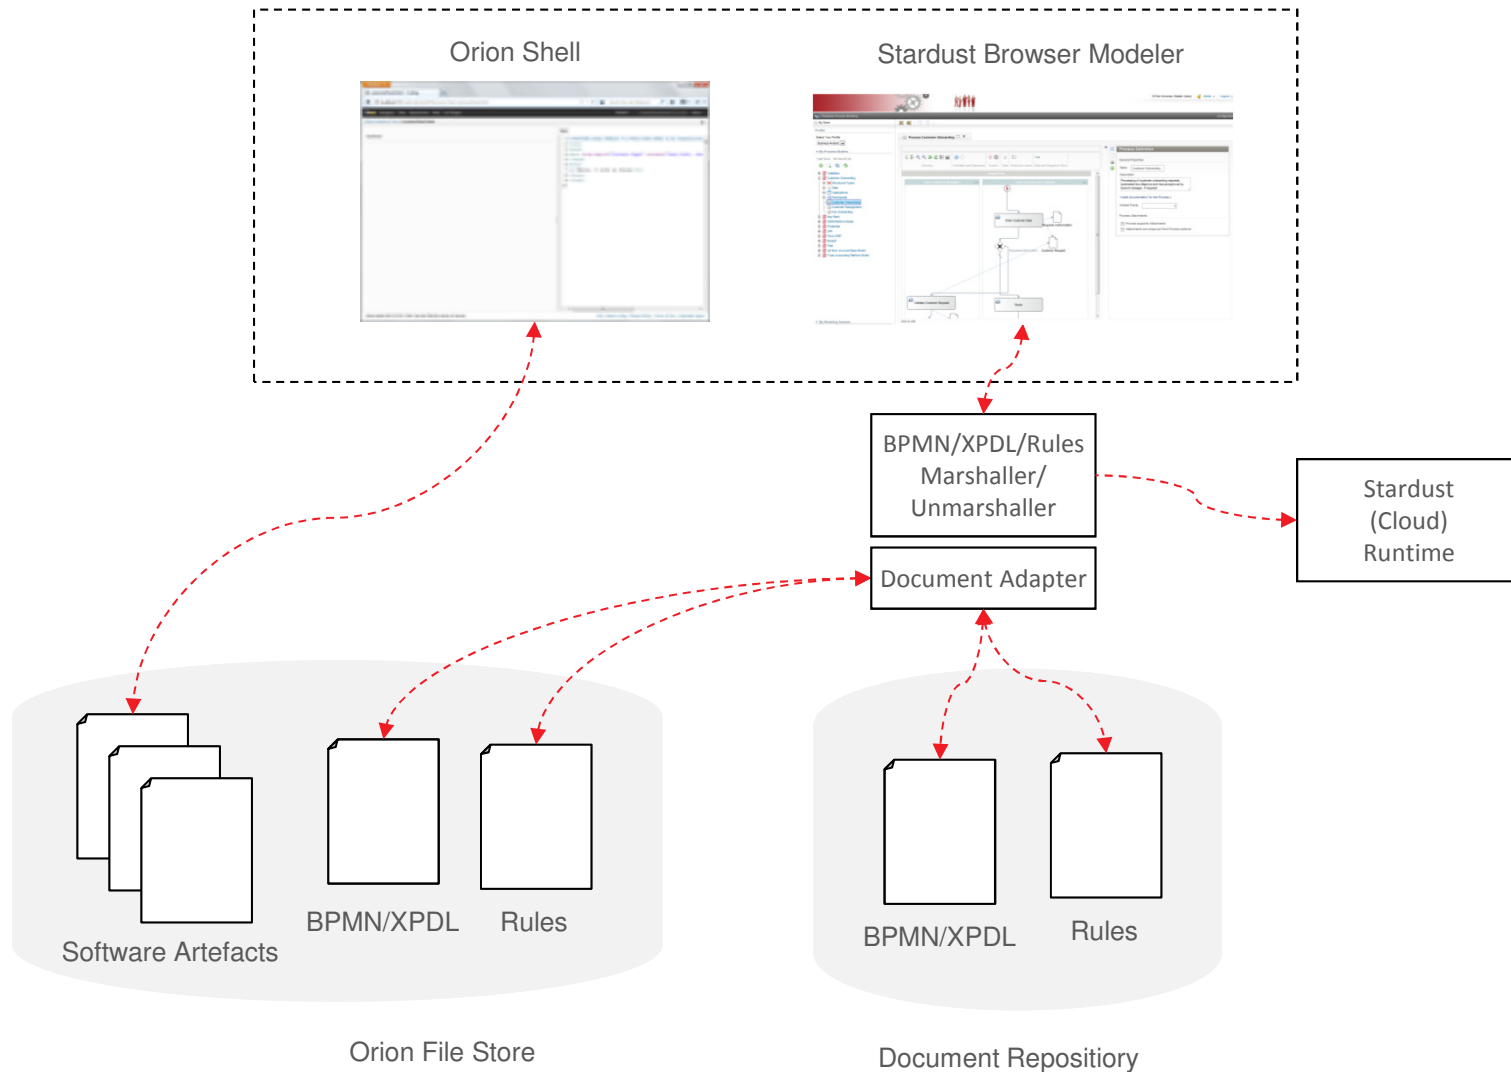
Orion Shell

Stardust Browser Modeler

BPMN/XPDL/Rules Marshaller/ Unmarshaller

Stardust (Cloud) Runtime

Document Adapter

Software Artefacts

BPMN/XPDL

Rules

BPMN/XPDL

Rules

Orion File Store

Document Repositiory